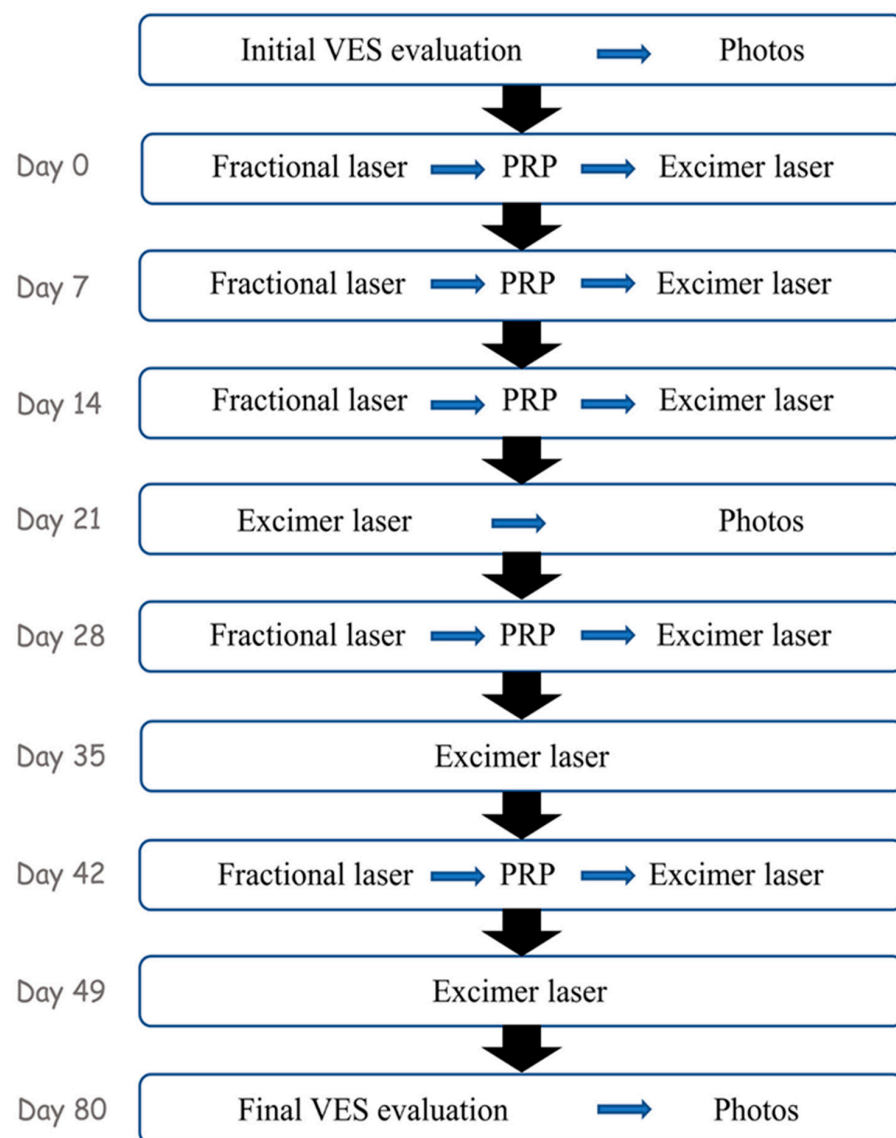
Initial VES evaluation → Photos

Day 0 Fractional laser → PRP → Excimer laser

Day 7 Fractional laser → PRP → Excimer laser

Day 14 Fractional laser → PRP → Excimer laser

Day 21 Excimer laser → Photos

Day 28 Fractional laser → PRP → Excimer laser

Day 35 Excimer laser

Day 42 Fractional laser → PRP → Excimer laser

Day 49 Excimer laser

Day 80 Final VES evaluation → Photos